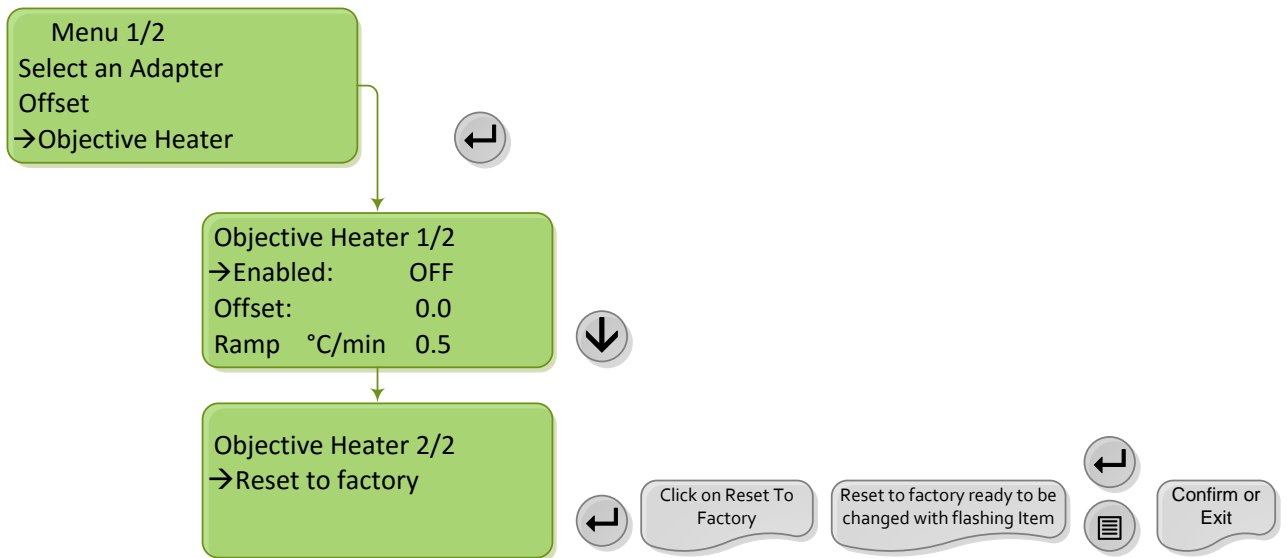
Menu 1/2
Select an Adapter
Offset
→Objective Heater

Objective Heater 1/2
→Enabled: OFF
Offset: 0.0
Ramp °C/min 0.5

Objective Heater 2/2
→Reset to factory

Click on Reset To Factory

Reset to factory ready to be changed with flashing Item

Confirm or Exit